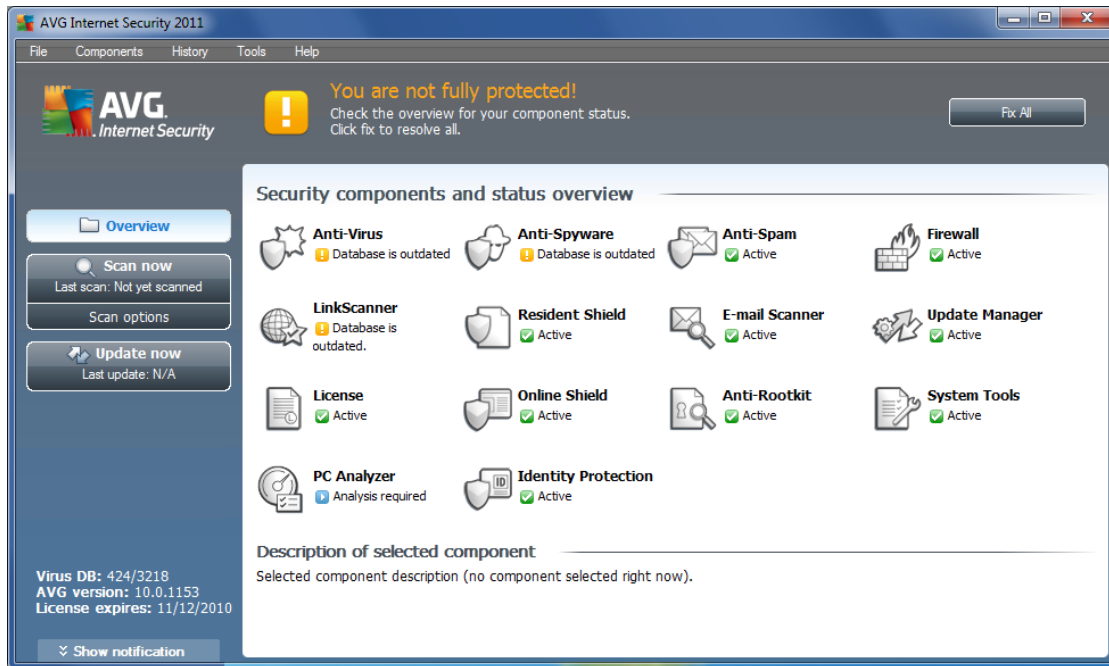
AVG Internet Security 2011

File Components History Tools Help

AVG. Internet Security

You are not fully protected!
Check the overview for your component status.
Click fix to resolve all.

Fix All

Overview

Scan now
Last scan: Not yet scanned

Scan options

Update now
Last update: N/A

Security components and status overview

Anti-Virus
Database is outdated

Anti-Spyware
Database is outdated

Anti-Spam
Active

Firewall
Active

LinkScanner
Database is outdated.

Resident Shield
Active

E-mail Scanner
Active

Update Manager
Active

License
Active

Online Shield
Active

Anti-Rootkit
Active

System Tools
Active

PC Analyzer
Analysis required

Identity Protection
Active

Description of selected component

Selected component description (no component selected right now).

Virus DB: 424/3218
AVG version: 10.0.1153
License expires: 11/12/2010

Show notification